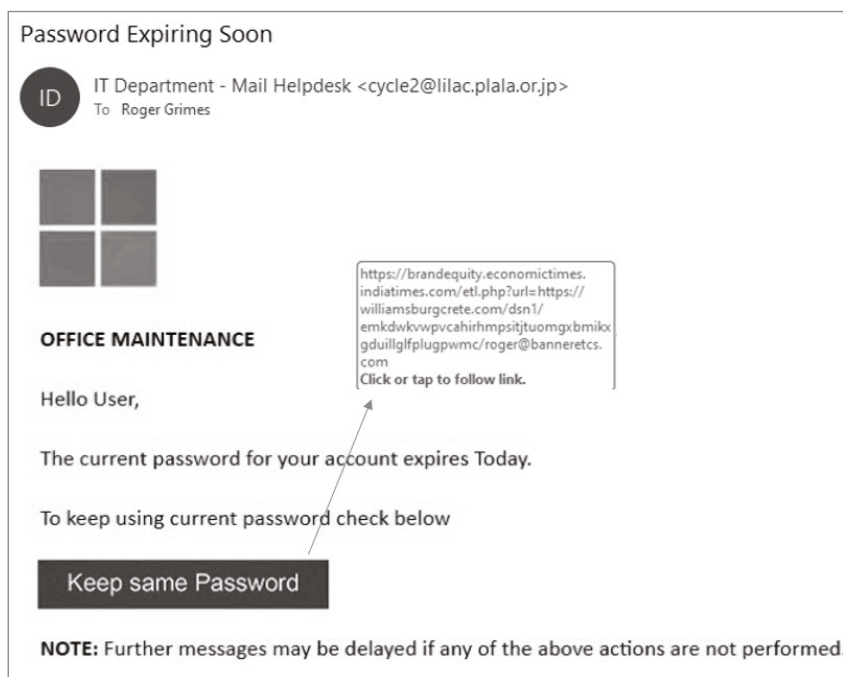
Password Expiring Soon

ID

IT Department - Mail Helpdesk <cycle2@lilac.plala.or.jp>
To Roger Grimes

https://brandequity.economictimes.indiatimes.com/etl.php?url=https://williamsburgcrete.com/dsn1/emkdwkvwpvcahirhmpsitjtuomgxbmikxgduillglfplugpwmc/roger@banneretcs.com
Click or tap to follow link.

OFFICE MAINTENANCE

Hello User,

The current password for your account expires Today.

To keep using current password check below

Keep same Password

NOTE: Further messages may be delayed if any of the above actions are not performed.